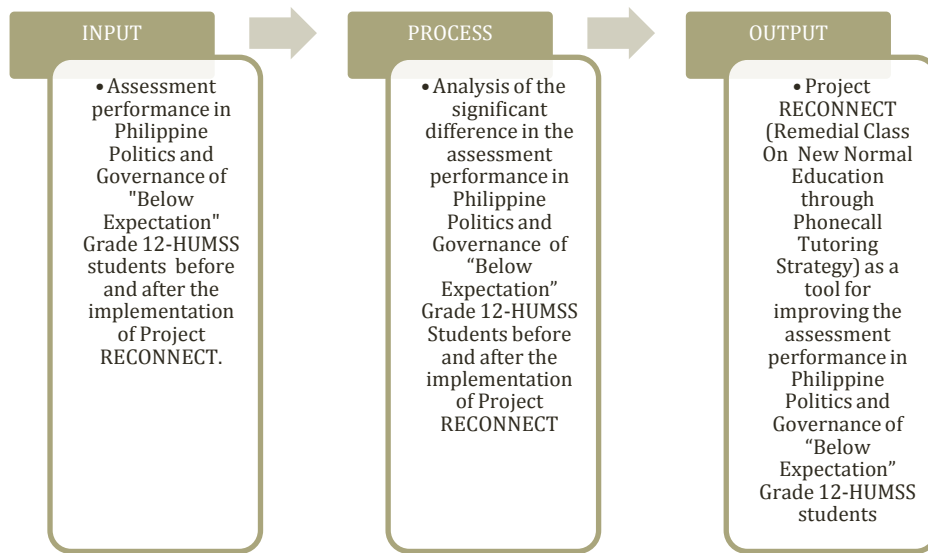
INPUT

• Assessment performance in Philippine Politics and Governance of "Below Expectation" Grade 12-HUMSS students before and after the implementation of Project RECONNECT.

PROCESS

• Analysis of the significant difference in the assessment performance in Philippine Politics and Governance of “Below Expectation” Grade 12-HUMSS Students before and after the implementation of Project RECONNECT

OUTPUT

• Project RECONNECT (Remedial Class On New Normal Education through Phonecall Tutoring Strategy) as a tool for improving the assessment performance in Philippine Politics and Governance of “Below Expectation” Grade 12-HUMSS students